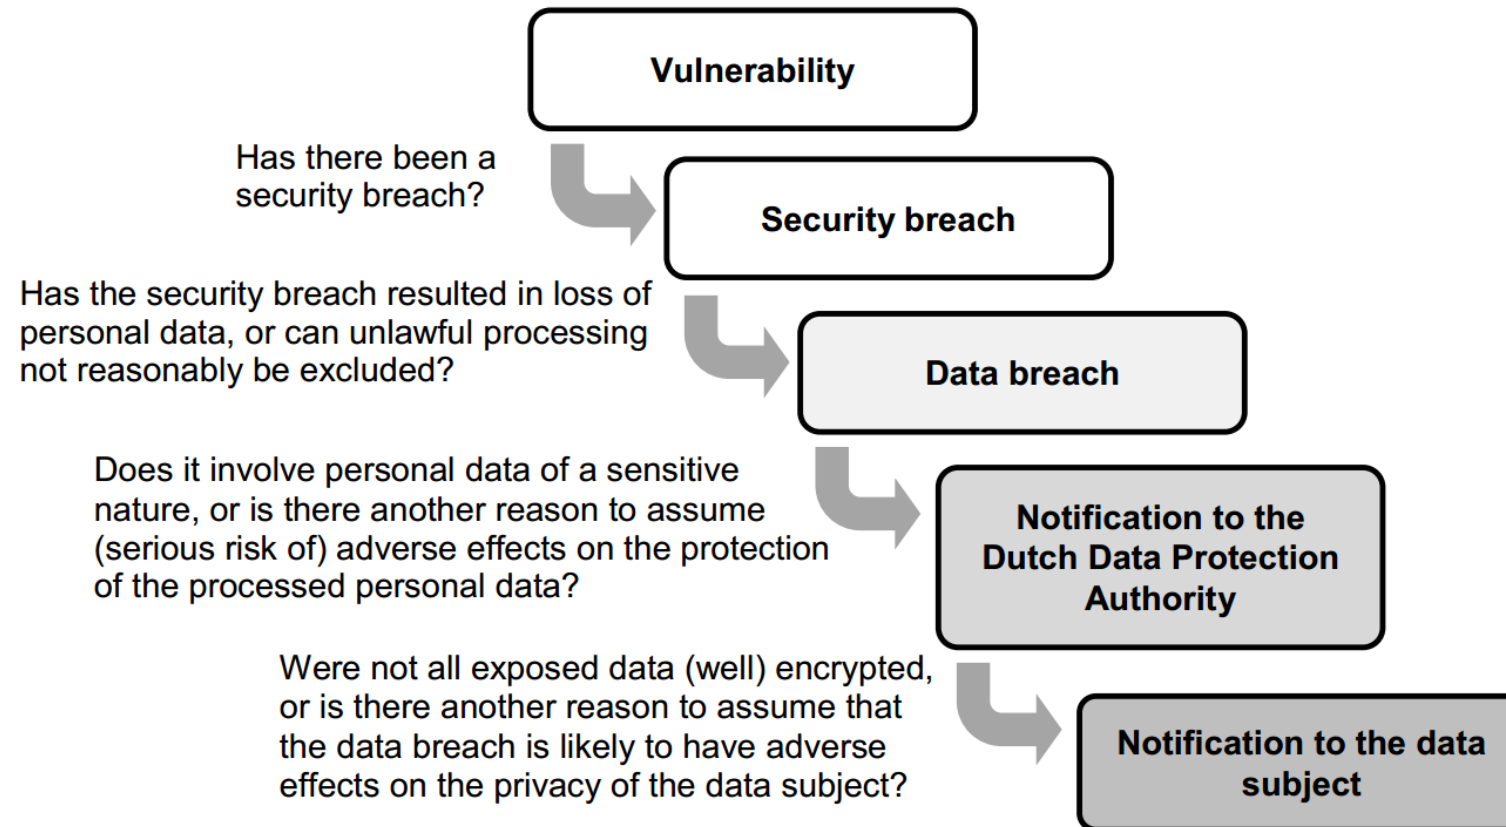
Vulnerability

Has there been a security breach?

Security breach

Has the security breach resulted in loss of personal data, or can unlawful processing not reasonably be excluded?

Data breach

Does it involve personal data of a sensitive nature, or is there another reason to assume (serious risk of) adverse effects on the protection of the processed personal data?

Notification to the Dutch Data Protection Authority

Were not all exposed data (well) encrypted, or is there another reason to assume that the data breach is likely to have adverse effects on the privacy of the data subject?

Notification to the data subject